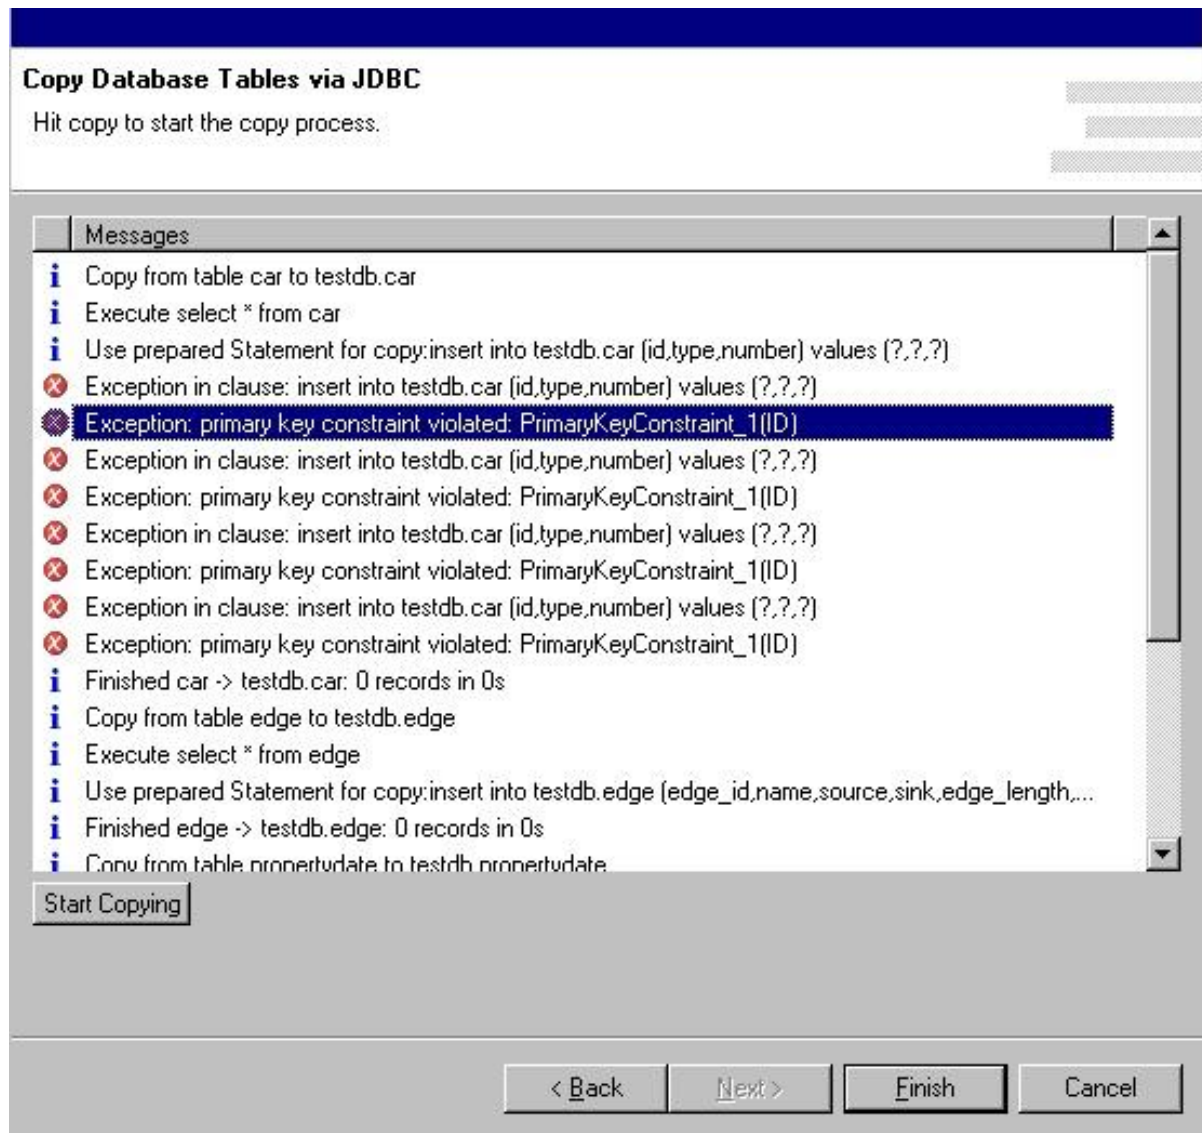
Copy Database Tables via JDBC

Hit copy to start the copy process.

| Messages |
|---|
| Copy from table car to testdb.car |
| Execute select * from car |
| Use prepared Statement for copy:insert into testdb.car (id,type,number) values (?,?,?) |
| Exception in clause: insert into testdb.car (id,type,number) values (?,?,?) |
| Exception: primary key constraint violated: PrimaryKeyConstraint_1(ID) |
| Exception in clause: insert into testdb.car (id,type,number) values (?,?,?) |
| Exception: primary key constraint violated: PrimaryKeyConstraint_1(ID) |
| Exception in clause: insert into testdb.car (id,type,number) values (?,?,?) |
| Exception: primary key constraint violated: PrimaryKeyConstraint_1(ID) |
| Exception in clause: insert into testdb.car (id,type,number) values (?,?,?) |
| Exception: primary key constraint violated: PrimaryKeyConstraint_1(ID) |
| Finished car -> testdb.car: 0 records in 0s |
| Copy from table edge to testdb.edge |
| Execute select * from edge |
| Use prepared Statement for copy:insert into testdb.edge (edge_id,name,source,sink,edge_length,... |
| Finished edge -> testdb.edge: 0 records in 0s |
| Copy from table propertydate to testdb.propertydate |

Start Copying

< Back   Next >   Finish   Cancel